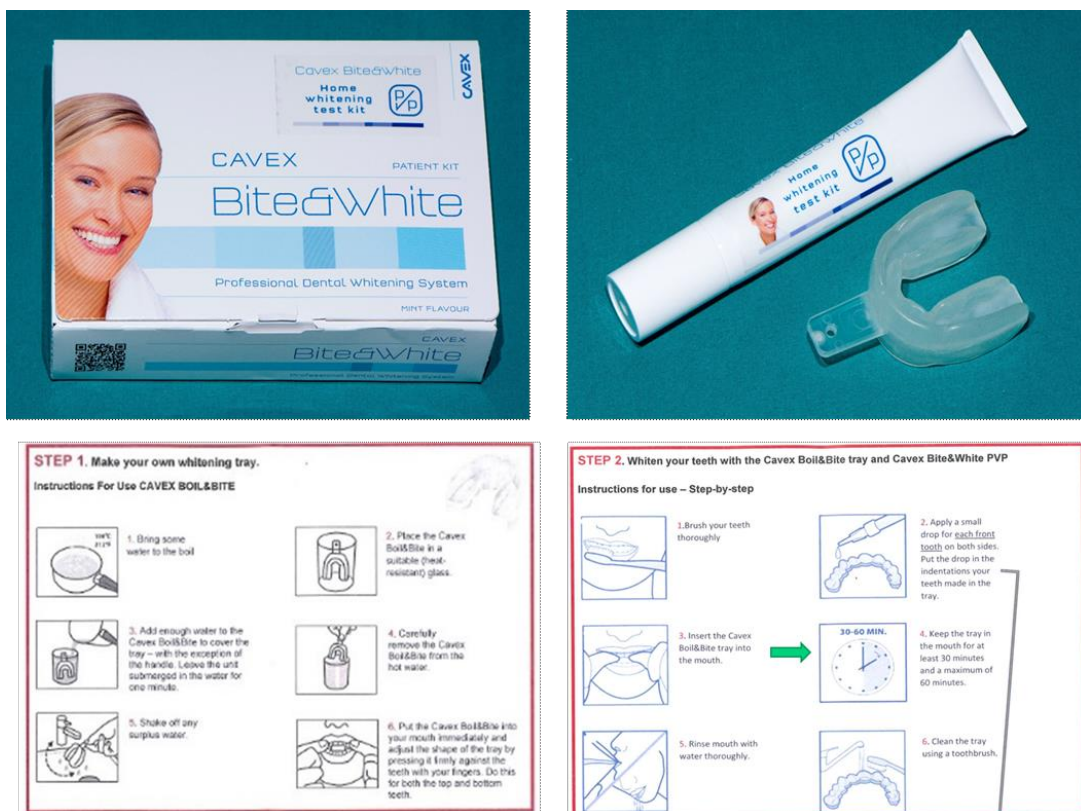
Cavex Bite&White
Home whitening test kit
P/P
CAVEX

CAVEX
PATIENT KIT
Bite&White
Professional Dental Whitening System
MINT FLAVOUR

CAVEX
Bite&White
Professional Dental Whitening System

Cavex Bite&White
Home whitening test kit
P/P

STEP 1. Make your own whitening tray.

Instructions For Use CAVEX BOIL&BITE

100°C
212°F

1. Bring some water to the boil

2. Place the Cavex Boil&Bite in a suitable (heat-resistant) glass.

3. Add enough water to the Cavex Boil&Bite to cover the tray – with the exception of the handle. Leave the unit submerged in the water for one minute.

4. Carefully remove the Cavex Boil&Bite from the hot water.

5. Shake off any surplus water.

6. Put the Cavex Boil&Bite into your mouth immediately and adjust the shape of the tray by pressing it firmly against the teeth with your fingers. Do this for both the top and bottom teeth.

STEP 2. Whiten your teeth with the Cavex Boil&Bite tray and Cavex Bite&White PVP

Instructions for use – Step-by-step

1.Brush your teeth thoroughly

2. Apply a small drop for each front tooth on both sides. Put the drop in the indentations your teeth made in the tray.

3. Insert the Cavex Boil&Bite tray into the mouth.

30-60 MIN.

4. Keep the tray in the mouth for at least 30 minutes and a maximum of 60 minutes.

5. Rinse mouth with water thoroughly.

6. Clean the tray using a toothbrush.